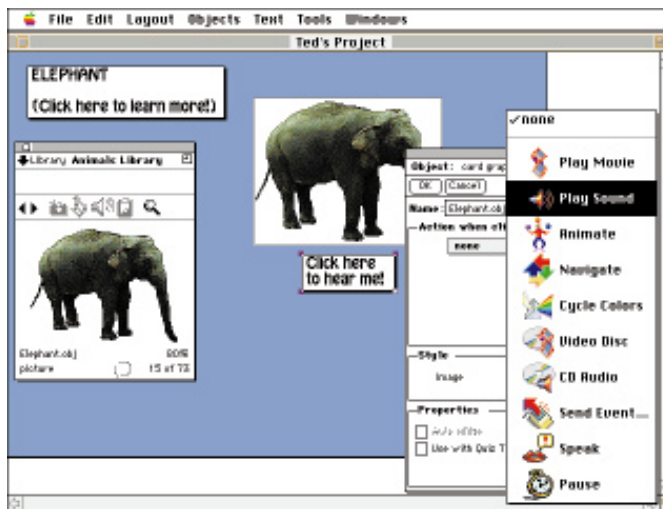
File Edit Layout Objects Text Tools Windows

Ted's Project

ELEPHANT
(Click here to learn more!)

Library Animals Library

Elephant.obj 80K
picture 15 of 73

Click here to hear me!

Object: card grap
OK Cancel
Name: Elephant.obj
Action when cli
none

Style
Image

Properties
Auto-strike
Use with Quiz T

✓none
Play Movie
Play Sound
Animate
Navigate
Cycle Colors
Video Disc
CD Audio
Send Event...
Speak
Pause